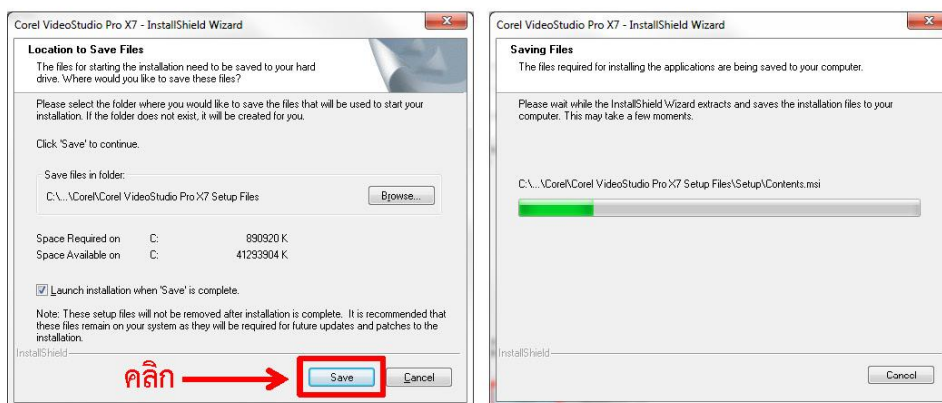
Corel VideoStudio Pro X7 - InstallShield Wizard

Location to Save Files
The files for starting the installation need to be saved to your hard drive. Where would you like to save these files?

Please select the folder where you would like to save the files that will be used to start your installation. If the folder does not exist, it will be created for you.

Click 'Save' to continue.

Save files in folder:
C:\...\Corel\Corel VideoStudio Pro X7 Setup Files

Browse...

| Space Required on | C: | 890920 K |
|---|---|---|
| Space Available on | C: | 41293904 K |

Launch installation when 'Save' is complete.

Note: These setup files will not be removed after installation is complete. It is recommended that these files remain on your system as they will be required for future updates and patches to the installation.

InstallShield

คลิก

Save

Cancel

Corel VideoStudio Pro X7 - InstallShield Wizard

Saving Files
The files required for installing the applications are being saved to your computer.

Please wait while the InstallShield Wizard extracts and saves the installation files to your computer. This may take a few moments.

C:\...\Corel\Corel VideoStudio Pro X7 Setup Files\Setup\Contents.msi

InstallShield

Cancel